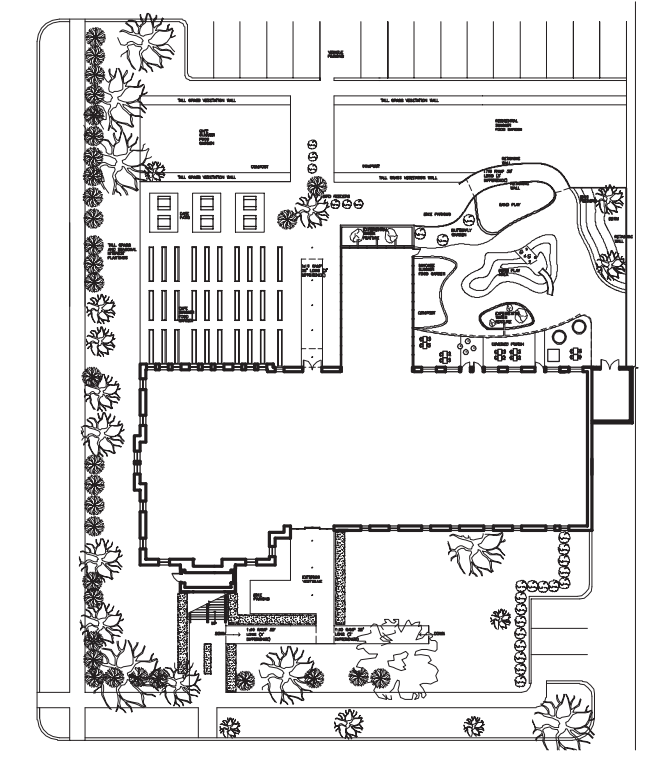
VEHICLE PARKING

TALL GRASS VEGETATION WALL

TALL GRASS VEGETATION WALL

TALL GRASS VEGETATION WALL

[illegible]

COMPOST

COMPOST

BIKE PARKING

TALL GRASS AND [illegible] PLANTINGS

BIKE PARKING

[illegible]

BUTTERFLY GARDEN

SAND PLAY

CREEK PLAY

COMPOST

COVERED PORCH

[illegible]

BIKE PARKING

EXTERIOR VESTIBULE

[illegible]

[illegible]

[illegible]